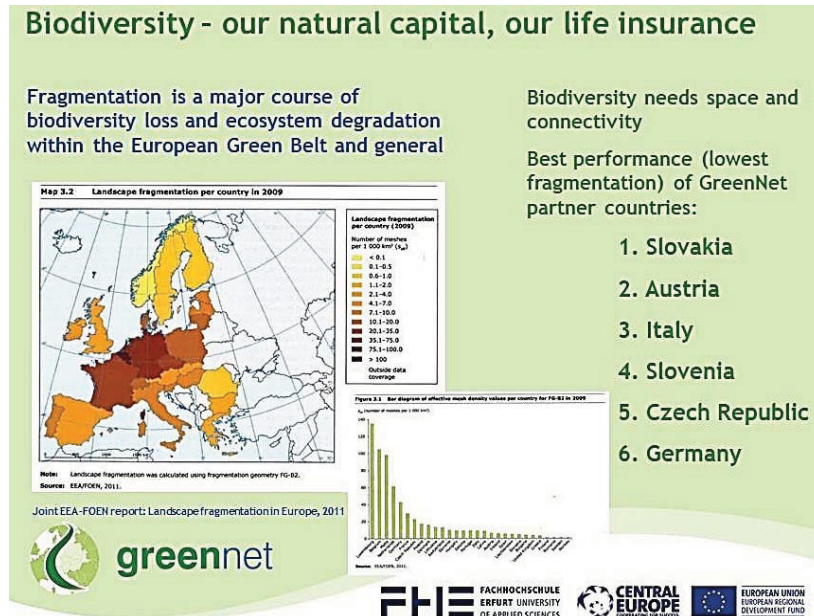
Biodiversity – our natural capital, our life insurance

Fragmentation is a major course of biodiversity loss and ecosystem degradation within the European Green Belt and general

Biodiversity needs space and connectivity

Best performance (lowest fragmentation) of GreenNet partner countries:

1. Slovakia
2. Austria
3. Italy
4. Slovenia
5. Czech Republic
6. Germany

Map 3.2 Landscape fragmentation per country in 2009

Landscape fragmentation per country (2009)

Number of meshes per 1 000 km² ($s_{eff}$)

< 0.1
0.1–0.5
0.6–1.0
1.1–2.0
2.1–4.0
4.1–7.0
7.1–10.0
10.1–20.0
20.1–35.0
35.1–75.0
75.1–100.0
> 100
Outside data coverage

Note: Landscape fragmentation was calculated using fragmentation geometry FG-B2.

Source: EEA/FOEN, 2011.

Figure 3.1 Bar diagram of effective mesh density values per country for FG-B2 in 2009

$s_{eff}$ (number of meshes per 1 000 km²)

140
120
100
80
60
40
20
0

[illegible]

Source: EEA/FOEN, 2011.

Joint EEA-FOEN report: Landscape fragmentation in Europe, 2011

greennet

FHE FACHHOCHSCHULE ERFURT UNIVERSITY OF APPLIED SCIENCES

CENTRAL EUROPE

EUROPEAN UNION EUROPEAN REGIONAL DEVELOPMENT FUND